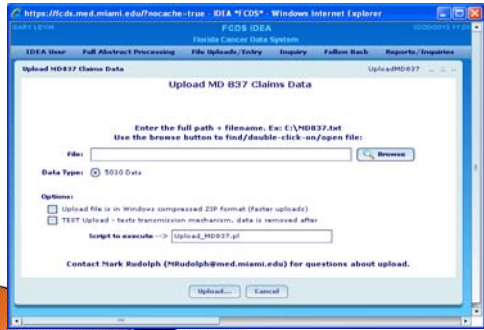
https://fcds.med.miami.edu/?nocache=true - IDEA *FCDS* - Windows Internet Explorer

GARY LEVIN

FCDS IDEA
Florida Cancer Data System

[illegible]

IDEA User | Full Abstract Processing | File Uploads/Entry | Inquiry | Follow Back | Reports/Inquiries

Upload MD837 Claims Data

UploadMD837

Upload MD 837 Claims Data

Enter the full path + filename. Ex: C:\MD837.txt
Use the browse button to find/double-click-on/open file:

File:

Browse

Data Type: 5010 Data

Options:

Upload file is in Windows compressed ZIP format (faster uploads)

TEST Upload - tests transmission mechanism, data is removed after

Script to execute --> Upload_MD837.pl

Contact Mark Rudolph (MRudolph@med.miami.edu) for questions about upload.

Upload... | Cancel